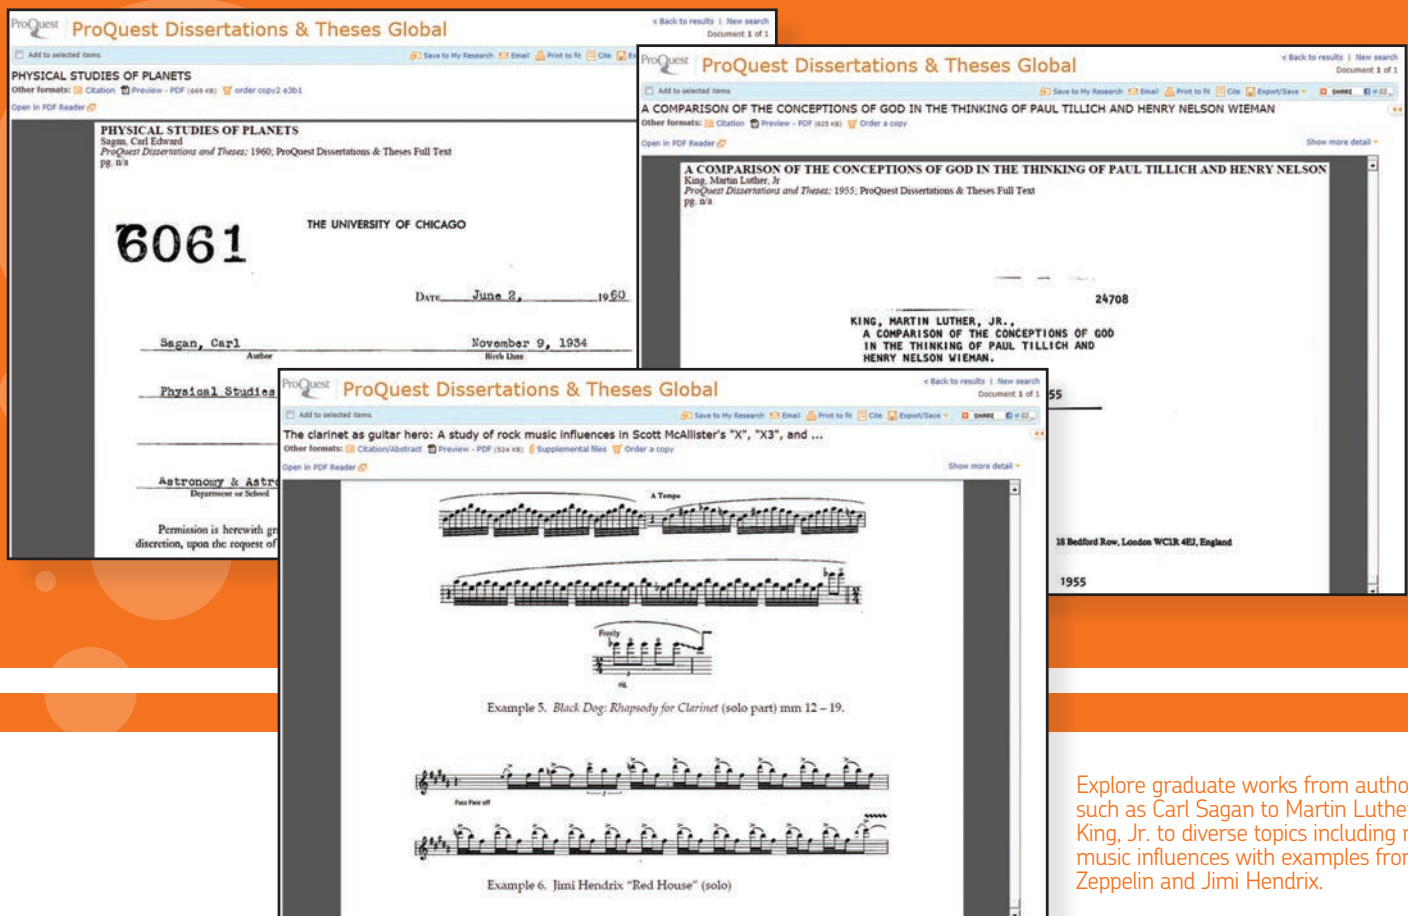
ProQuest ProQuest Dissertations & Theses Global

< Back to results | New search
Document 1 of 1

Add to selected items

Save to My Research Email Print to fit Cite

PHYSICAL STUDIES OF PLANETS

Other formats: Citation Preview - PDF (669 KB) order copy2 e3b1

Open in PDF Reader

PHYSICAL STUDIES OF PLANETS
Sagan, Carl Edward
ProQuest Dissertations and Theses; 1960; ProQuest Dissertations & Theses Full Text
pg. n/a

6061

THE UNIVERSITY OF CHICAGO

Date June 2, 1960

Sagan, Carl
Author

November 9, 1934
Birth Date

Physical Studies

Astronomy & Astro
Department or School

Permission is herewith gr
discretion, upon the request of

ProQuest ProQuest Dissertations & Theses Global

< Back to results | New search
Document 1 of 1

Add to selected items

Save to My Research Email Print to fit Cite Export/Save

A COMPARISON OF THE CONCEPTIONS OF GOD IN THE THINKING OF PAUL TILLICH AND HENRY NELSON WIEMAN

Other formats: Citation Preview - PDF (625 KB) Order a copy

Open in PDF Reader

Show more detail

A COMPARISON OF THE CONCEPTIONS OF GOD IN THE THINKING OF PAUL TILLICH AND HENRY NELSON
King, Martin Luther, Jr
ProQuest Dissertations and Theses; 1955; ProQuest Dissertations & Theses Full Text
pg. n/a

24708

KING, MARTIN LUTHER, JR.,
A COMPARISON OF THE CONCEPTIONS OF GOD
IN THE THINKING OF PAUL TILLICH AND
HENRY NELSON WIEMAN.

55

18 Bedford Row, London WC1R 4EJ, England

1955

ProQuest ProQuest Dissertations & Theses Global

< Back to results | New search
Document 1 of 1

Add to selected items

Save to My Research Email Print to fit Cite Export/Save

The clarinet as guitar hero: A study of rock music influences in Scott McAllister's "X", "X3", and ...

Other formats: Citation/Abstract Preview - PDF (524 KB) Supplemental files Order a copy

Open in PDF Reader

Show more detail

A Tempo

Freely

Example 5. Black Dog: Rhapsody for Clarinet (solo part) mm 12 – 19.

Fast Fast off

Example 6. Jimi Hendrix "Red House" (solo)

Explore graduate works from autho
such as Carl Sagan to Martin Luthe
King, Jr. to diverse topics including r
music influences with examples fror
Zeppelin and Jimi Hendrix.